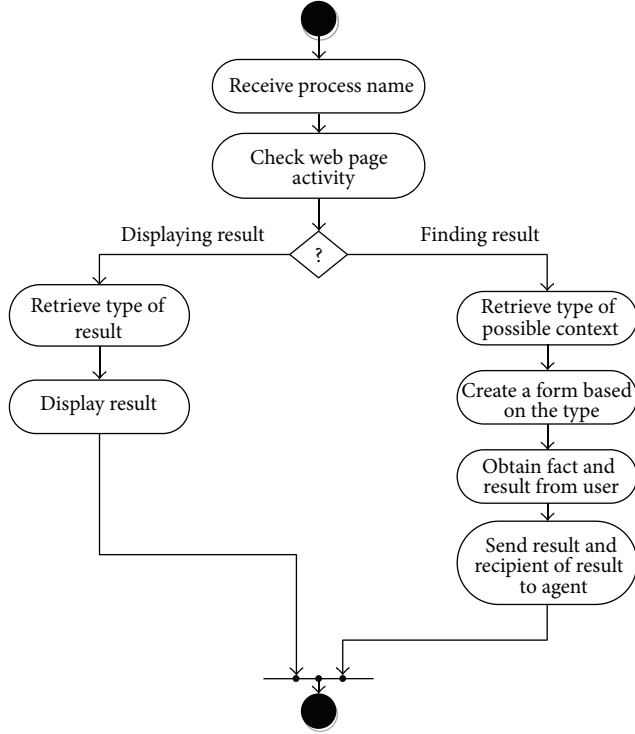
Receive process name

Check web page activity

Displaying result

?

Finding result

Retrieve type of result

Display result

Retrieve type of possible context

Create a form based on the type

Obtain fact and result from user

Send result and recipient of result to agent